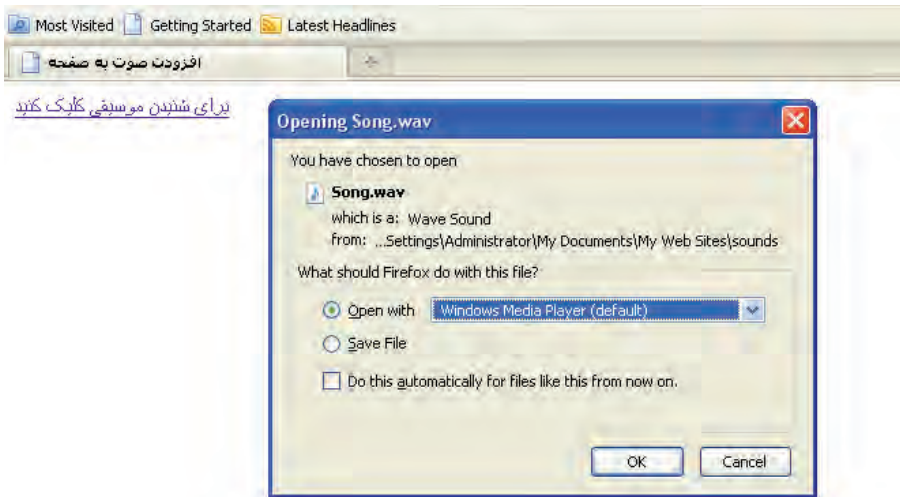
Most Visited Getting Started Latest Headlines

افزودن صوت به صفحه

برای شنیدن موسیقی کلیک کنید

Opening Song.wav

You have chosen to open

Song.wav

which is a: Wave Sound

from: ...Settings\Administrator\My Documents\My Web Sites\sounds

What should Firefox do with this file?

Open with Windows Media Player (default)

Save File

Do this automatically for files like this from now on.

OK Cancel